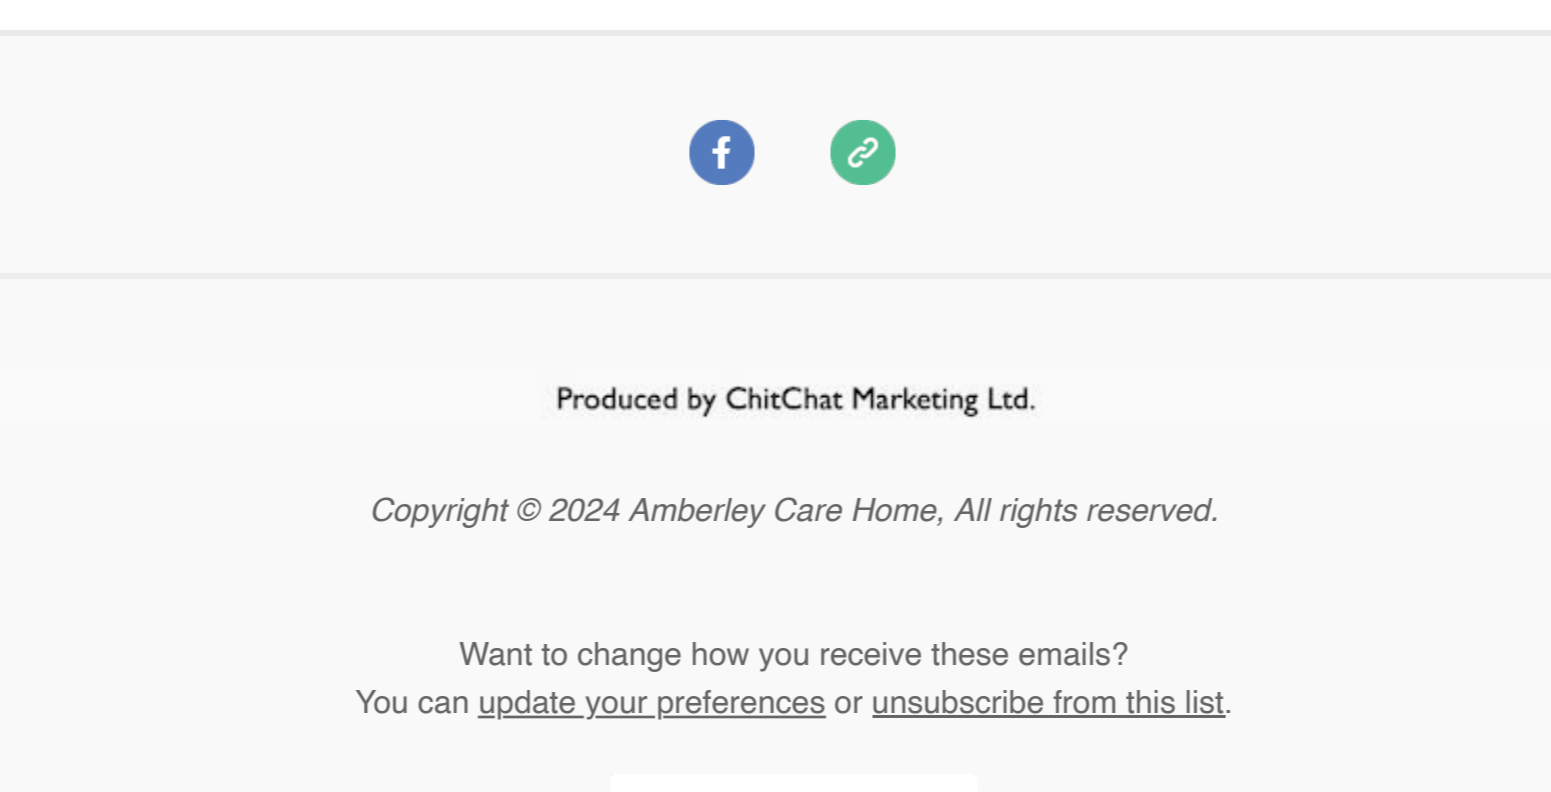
Produced by ChitChat Marketing Ltd.

Copyright © 2024 Amberley Care Home, All rights reserved.

Want to change how you receive these emails?
You can update your preferences or unsubscribe from this list.